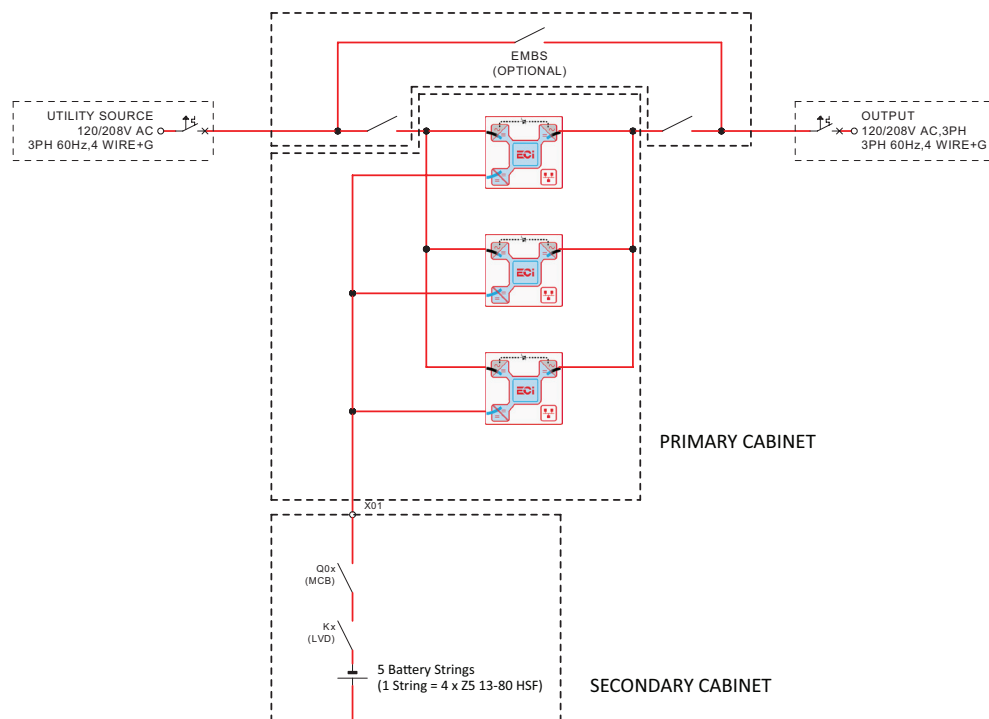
EMBS
(OPTIONAL)

UTILITY SOURCE
120/208V AC
3PH 60Hz,4 WIRE+G

OUTPUT
120/208V AC,3PH
3PH 60Hz,4 WIRE+G

ECi

ECi

ECi

PRIMARY CABINET

X01

Q0x
(MCB)

Kx
(LVD)

5 Battery Strings
(1 String = 4 x Z5 13-80 HSF)

SECONDARY CABINET